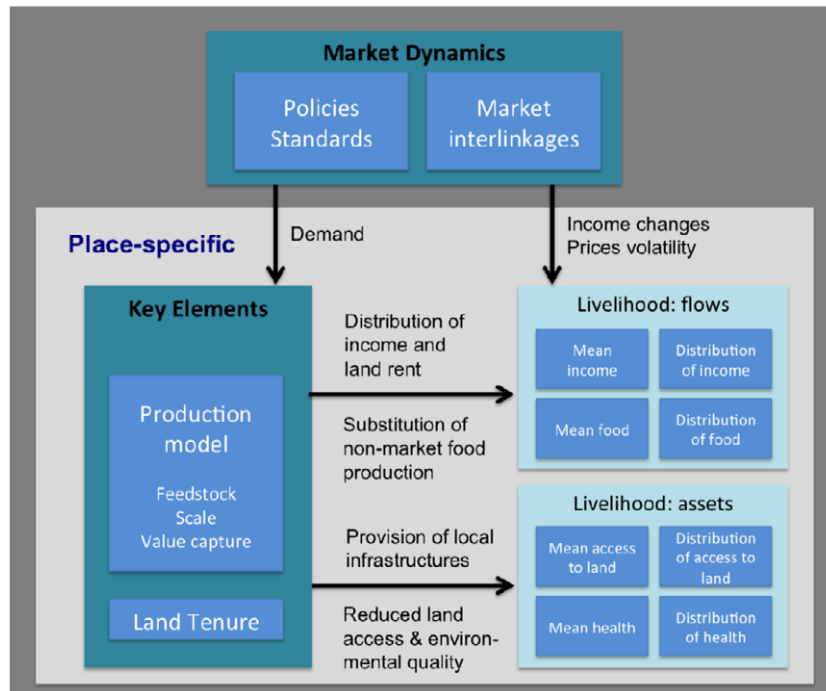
Market Dynamics

Policies
Standards

Market
interlinkages

Place-specific

Demand

Income changes
Prices volatility

Key Elements

Production model

Feedstock
Scale
Value capture

Land Tenure

Distribution of income and land rent

Substitution of non-market food production

Provision of local infrastructures

Reduced land access & environmental quality

Livelihood: flows

Mean income

Distribution of income

Mean food

Distribution of food

Livelihood: assets

Mean access to land

Distribution of access to land

Mean health

Distribution of health